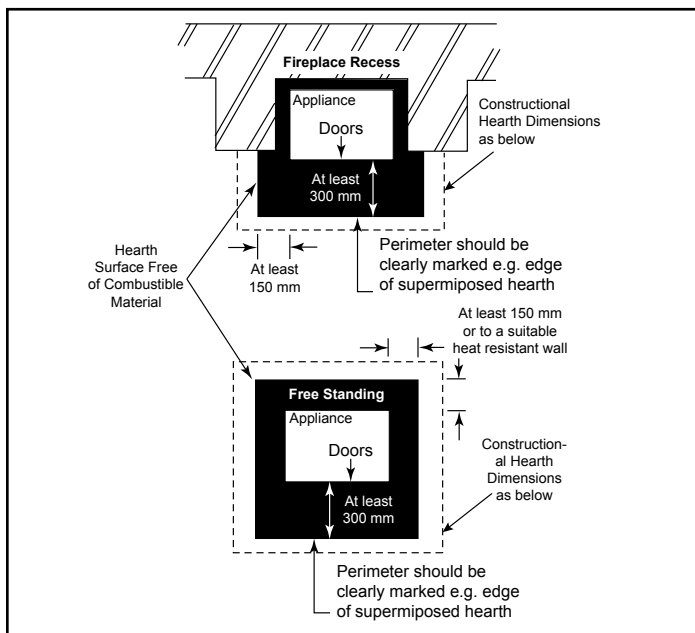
Fireplace Recess

Appliance

Doors

Constructional Hearth Dimensions as below

At least 300 mm

Hearth Surface Free of Combustible Material

At least 150 mm

Perimeter should be clearly marked e.g. edge of supermiposed hearth

At least 150 mm or to a suitable heat resistant wall

Free Standing

Appliance

Doors

Constructional Hearth Dimensions as below

At least 300 mm

Perimeter should be clearly marked e.g. edge of supermiposed hearth